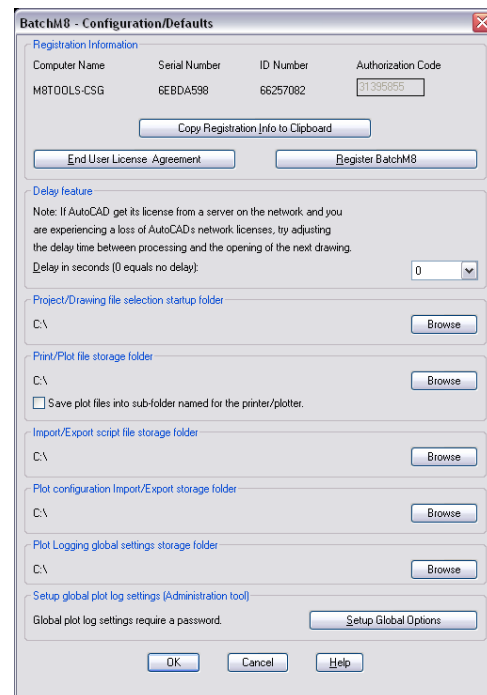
BatchM8 - Configuration/Defaults

Registration Information

| Computer Name | Serial Number | ID Number | Authorization Code |
|---|---|---|---|
| M8TOOLS-CSG | 6EBDA598 | 66257082 | 31395855 |

Copy Registration Info to Clipboard

End User License Agreement

Register BatchM8

Delay feature

Note: If AutoCAD get its license from a server on the network and you are experiencing a loss of AutoCADs network licenses, try adjusting the delay time between processing and the opening of the next drawing.

Delay in seconds (0 equals no delay): 0

Project/Drawing file selection startup folder

C:\ Browse

Print/Plot file storage folder

C:\ Browse

Save plot files into sub-folder named for the printer/plotter.

Import/Export script file storage folder

C:\ Browse

Plot configuration Import/Export storage folder

C:\ Browse

Plot Logging global settings storage folder

C:\ Browse

Setup global plot log settings (Administration tool)

Global plot log settings require a password. Setup Global Options

OK Cancel Help